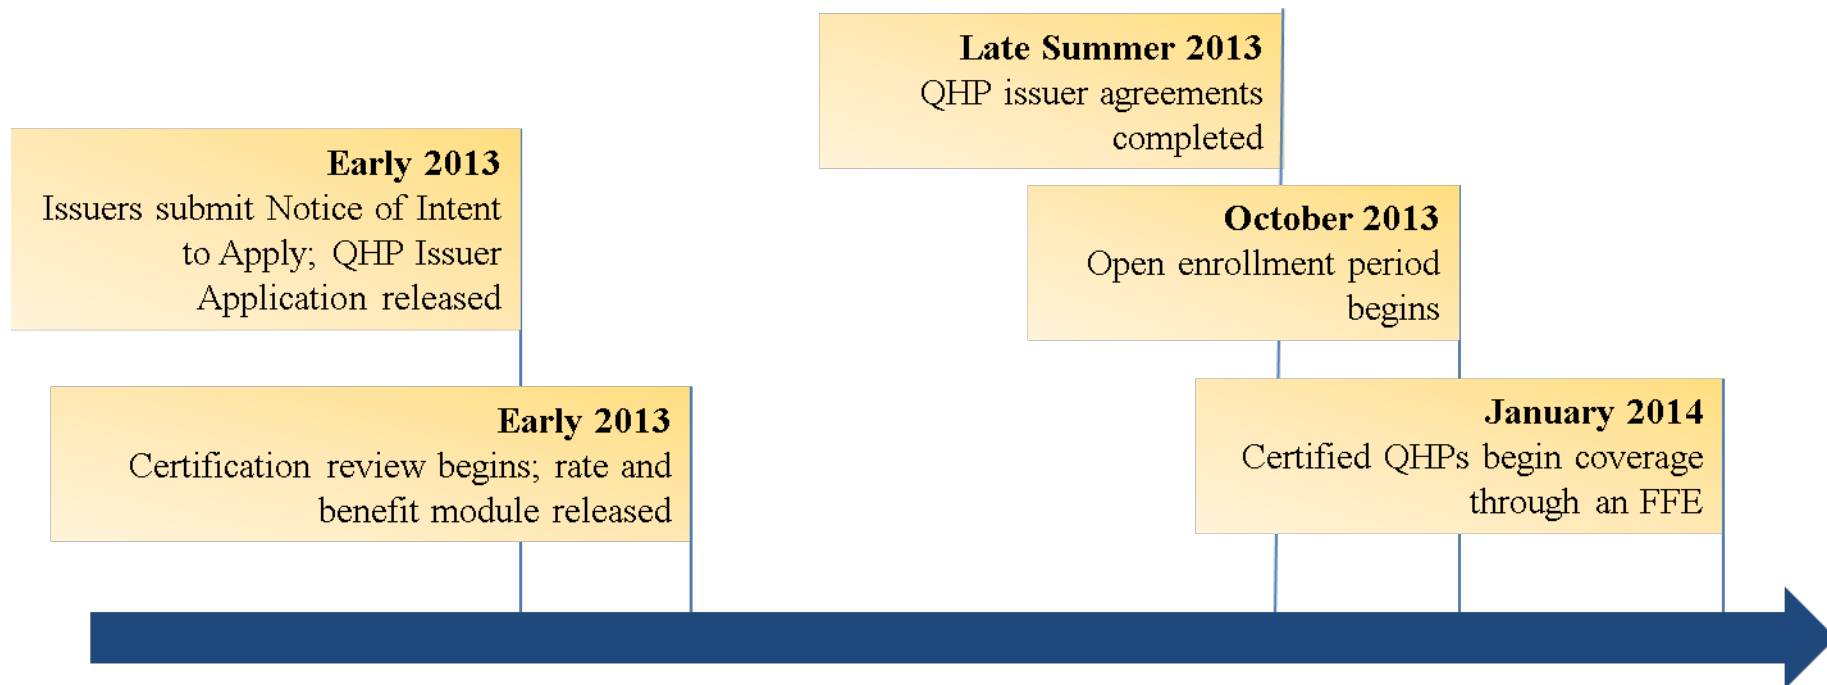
Late Summer 2013
QHP issuer agreements completed

Early 2013
Issuers submit Notice of Intent to Apply; QHP Issuer Application released

October 2013
Open enrollment period begins

Early 2013
Certification review begins; rate and benefit module released

January 2014
Certified QHPs begin coverage through an FFE